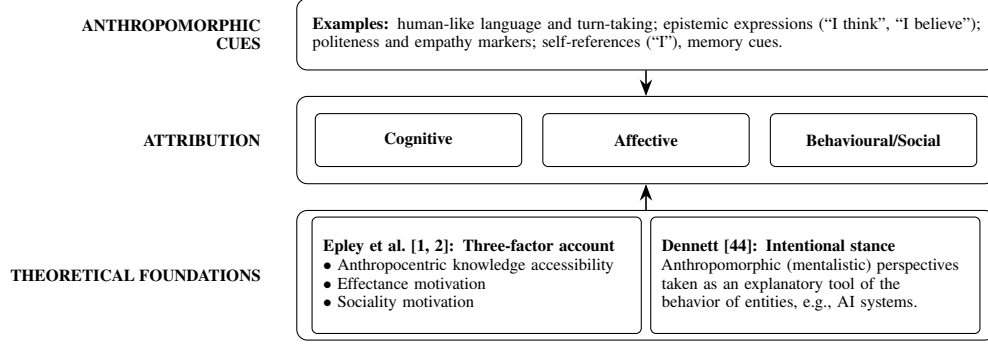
ANTHROPOMORPHIC CUES

Examples: human-like language and turn-taking; epistemic expressions ("I think", "I believe"); politeness and empathy markers; self-references ("I"), memory cues.

ATTRIBUTION

Cognitive

Affective

Behavioural/Social

THEORETICAL FOUNDATIONS

Epley et al. [1, 2]: Three-factor account
• Anthropocentric knowledge accessibility
• Effectance motivation
• Sociality motivation

Dennett [44]: Intentional stance
Anthropomorphic (mentalistic) perspectives taken as an explanatory tool of the behavior of entities, e.g., AI systems.